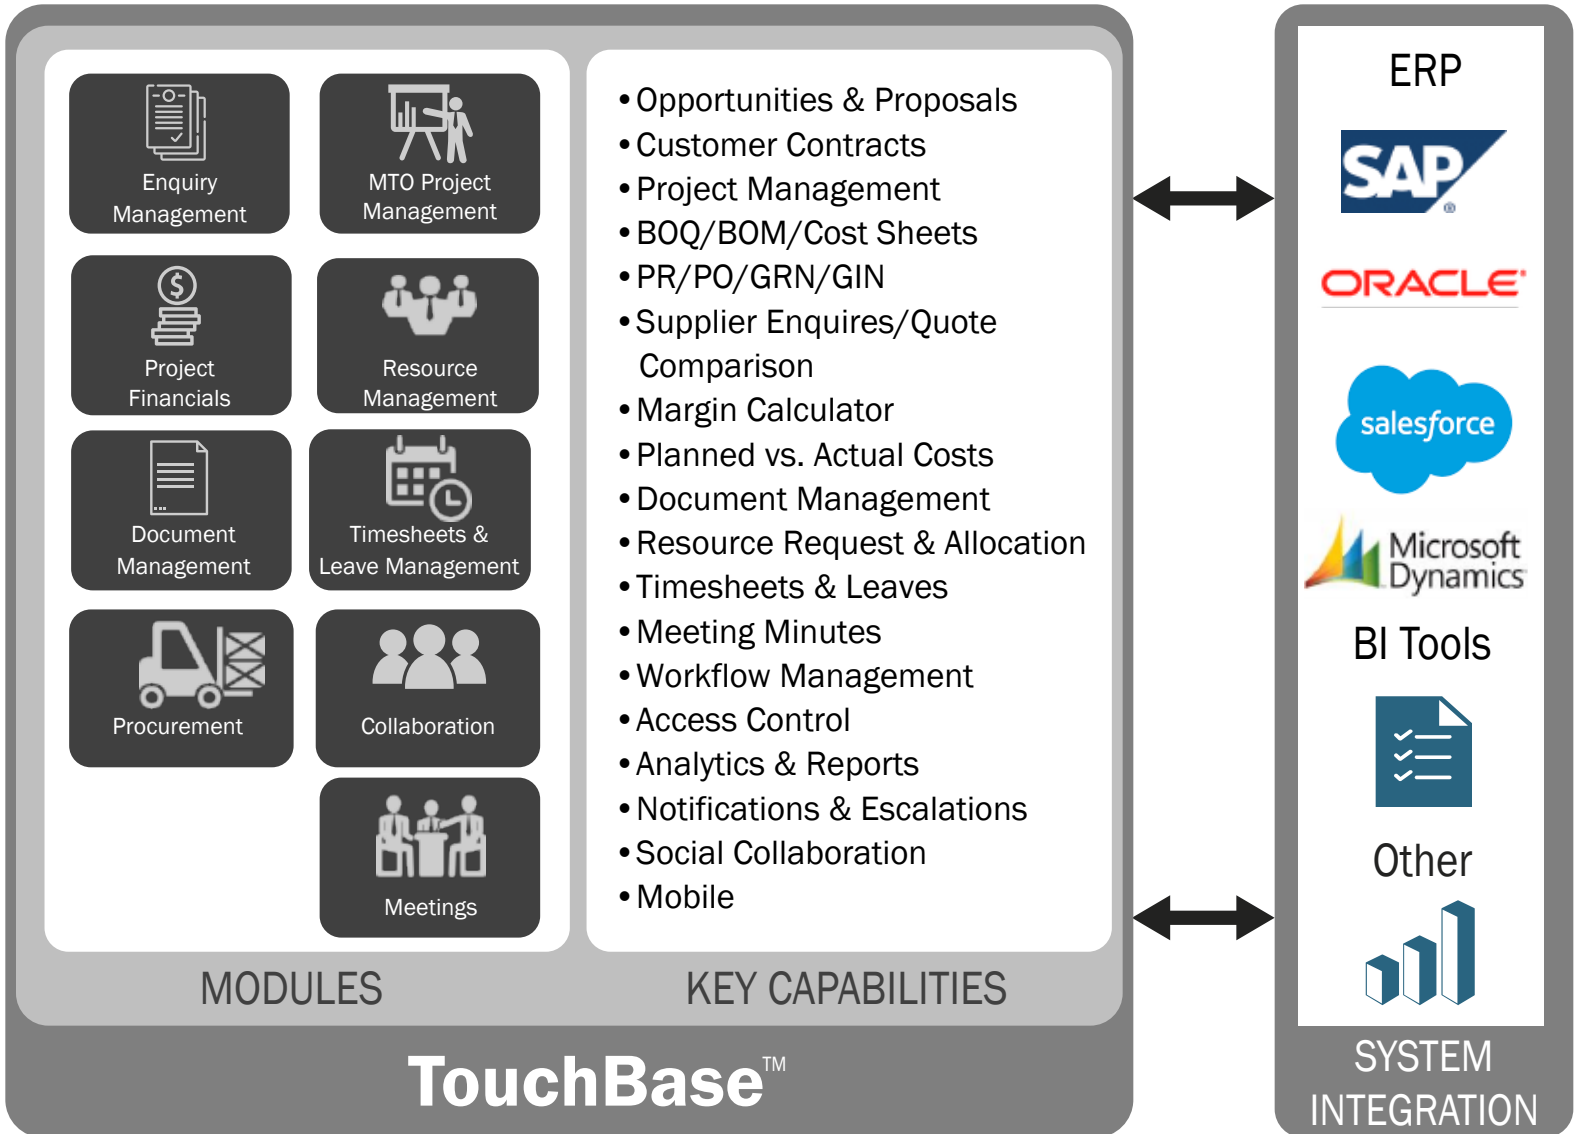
Enquiry Management

MTO Project Management

Project Financials

Resource Management

Document Management

Timesheets & Leave Management

Procurement

Collaboration

Meetings

MODULES

• Opportunities & Proposals
• Customer Contracts
• Project Management
• BOQ/BOM/Cost Sheets
• PR/PO/GRN/GIN
• Supplier Enquires/Quote Comparison
• Margin Calculator
• Planned vs. Actual Costs
• Document Management
• Resource Request & Allocation
• Timesheets & Leaves
• Meeting Minutes
• Workflow Management
• Access Control
• Analytics & Reports
• Notifications & Escalations
• Social Collaboration
• Mobile

KEY CAPABILITIES

TouchBase™

ERP

SAP

ORACLE

salesforce

Microsoft Dynamics

BI Tools

Other

SYSTEM INTEGRATION